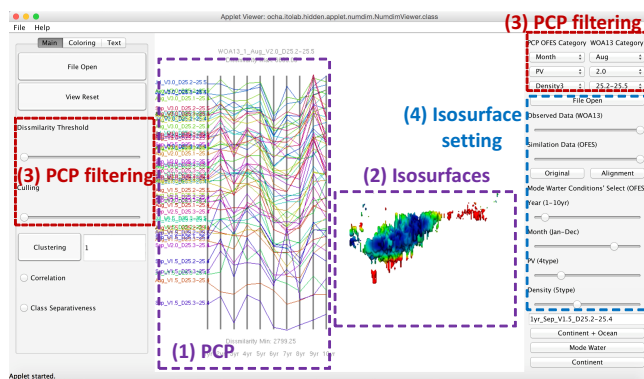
Applet Viewer: ocha.itolab.hidden.applet.numdim.NumdimViewer.class

File Help

Main Coloring Text

File Open

View Reset

Dissimilarity Threshold

(3) PCP filtering

Culling

Clustering 1

Correlation

Class Separativeness

WOA13_1_Aug_V2.0_D25.2-25.5

Dissimilarity Min: 2799.25

4yr 5yr 6yr 7yr 8yr 9yr

(1) PCP

(2) Isosurfaces

(4) Isosurface setting

(3) PCP filtering

PCP OFES Category WOA13 Category

Month Aug

PV 2.0

Density3 25.2–25.5

File Open

Observed Data (WOA13)

Similation Data (OFES)

Original Alignment

Mode Warter Conditions' Select (OFES

Year (1~10yr)

Month (Jan~Dec)

PV (4type)

Density (5type)

1yr_Sep_V1.5_D25.2-25.4

Continent + Ocean

Mode Water

Continent

Applet started.